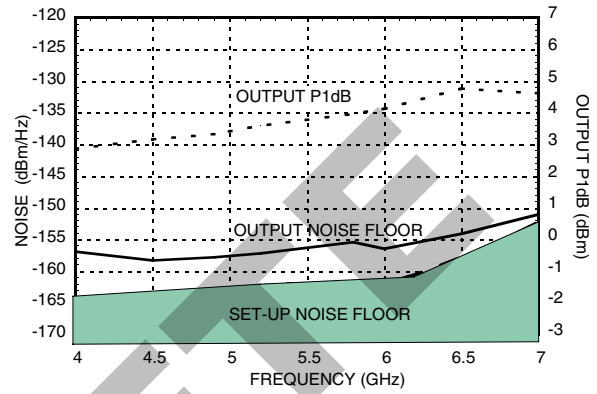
-120
-125
-130
-135
-140
-145
-150
-155
-160
-165
-170

NOISE (dBm/Hz)

7
6
5
4
3
2
1
0
-1
-2
-3

OUTPUT P1dB (dBm)

OUTPUT P1dB

OUTPUT NOISE FLOOR

SET-UP NOISE FLOOR

4
4.5
5
5.5
6
6.5
7

FREQUENCY (GHz)